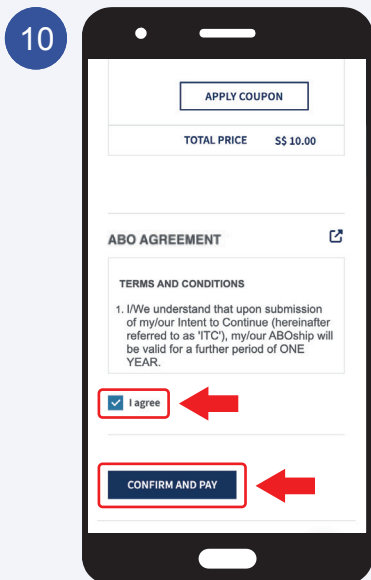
10

APPLY COUPON

TOTAL PRICE S$ 10.00

ABO AGREEMENT

TERMS AND CONDITIONS

1. I/We understand that upon submission of my/our Intent to Continue (hereinafter referred to as 'ITC'), my/our ABOship will be valid for a further period of ONE YEAR.

I agree

CONFIRM AND PAY